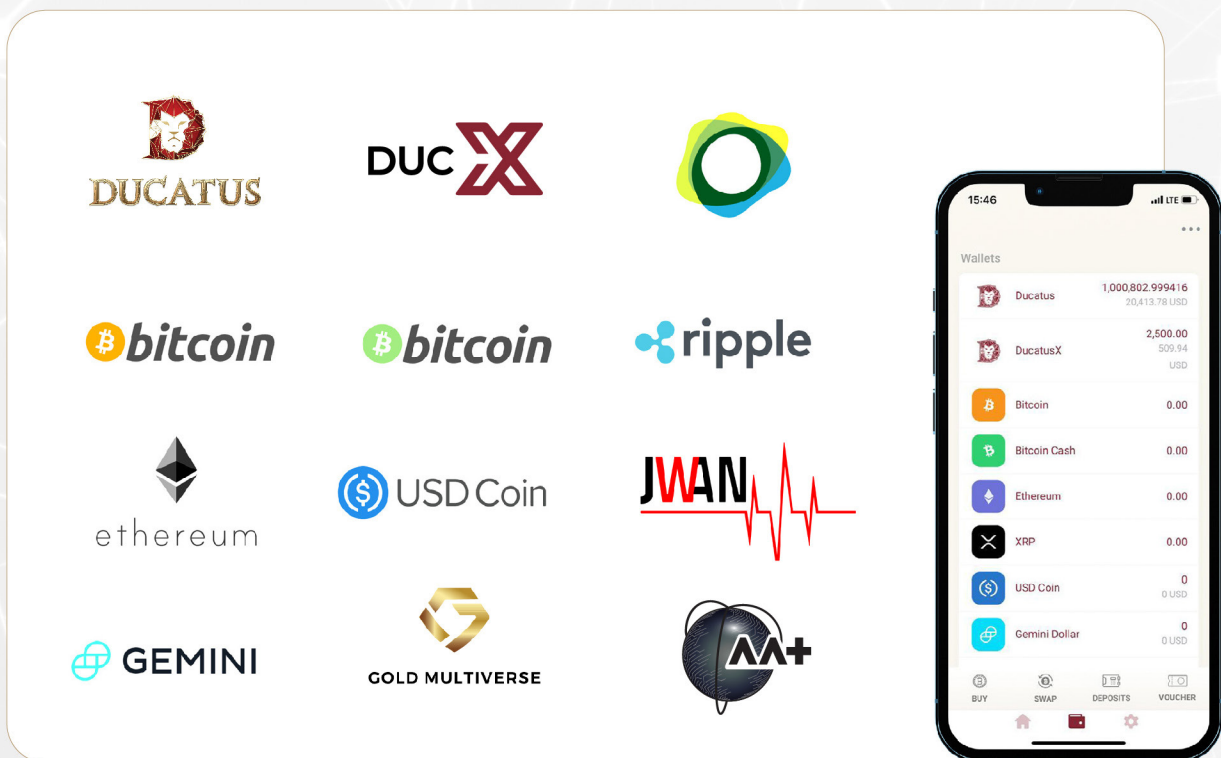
DUCATUS

DUC X

bitcoin

bitcoin

ripple

ethereum

USD Coin

JWAN

GEMINI

GOLD MULTIVERSE

AA+

15:46

Wallets

Ducatus 1,000,802.999416 20,413.78 USD

DucatusX 2,500.00 509.94 USD

Bitcoin 0.00

Bitcoin Cash 0.00

Ethereum 0.00

XRP 0.00

USD Coin 0 0 USD

Gemini Dollar 0 0 USD

BUY SWAP DEPOSITS VOUCHER